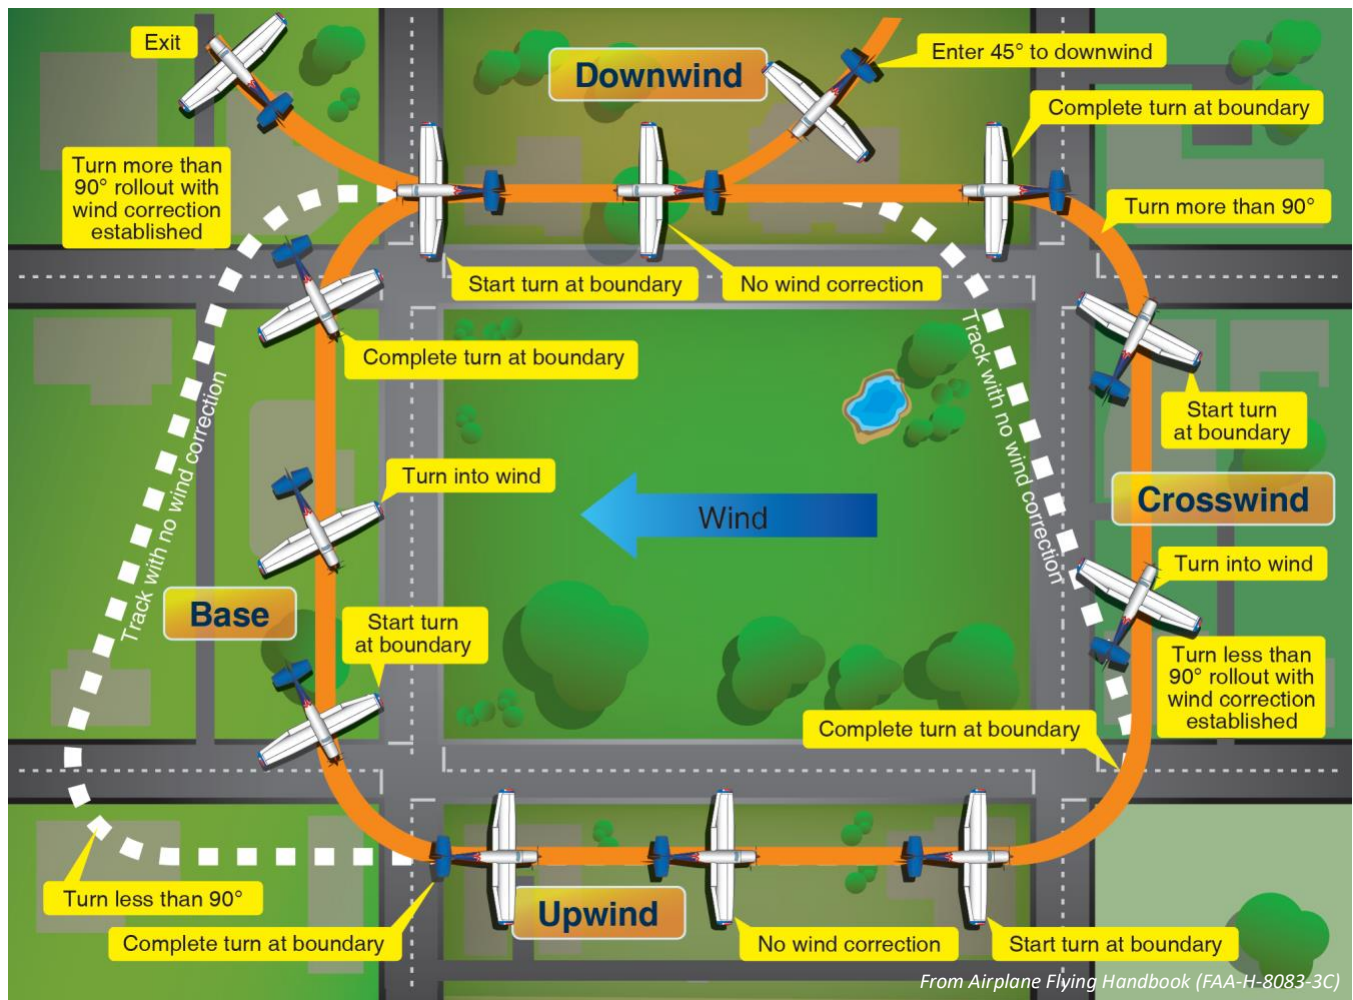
Exit

Downwind

Enter 45° to downwind

Complete turn at boundary

Turn more than 90° rollout with wind correction established

Turn more than 90°

Start turn at boundary

No wind correction

Complete turn at boundary

Track with no wind correction

Track with no wind correction

Start turn at boundary

Crosswind

Turn into wind

Wind

Turn into wind

Base

Start turn at boundary

Turn less than 90° rollout with wind correction established

Complete turn at boundary

Turn less than 90°

Complete turn at boundary

Upwind

No wind correction

Start turn at boundary

From Airplane Flying Handbook (FAA-H-8083-3C)